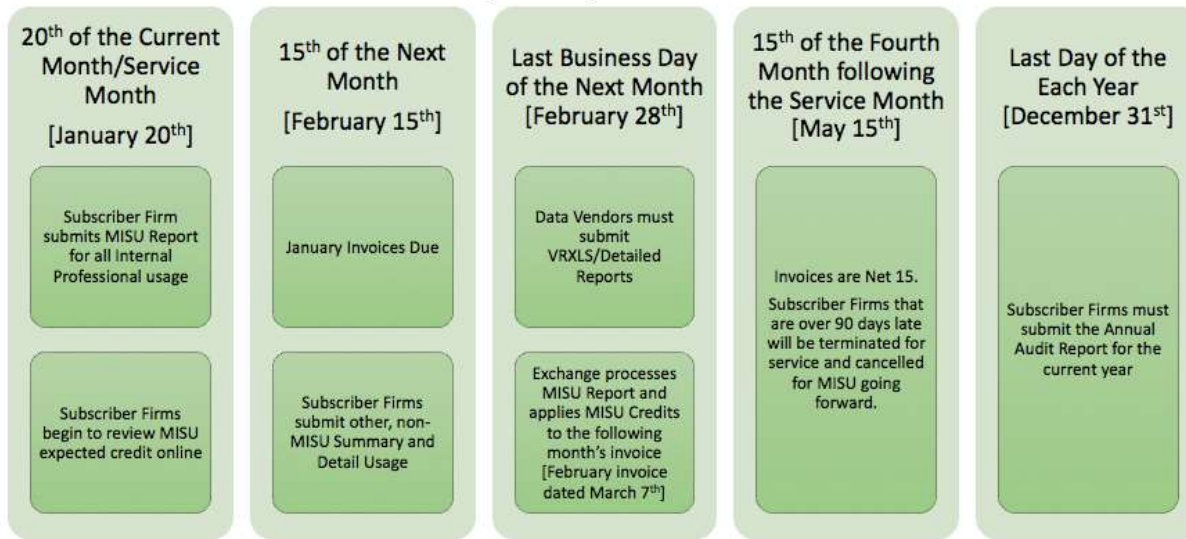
20$^{th}$ of the Current Month/Service Month

[January 20$^{th}$]

Subscriber Firm submits MISU Report for all Internal Professional usage

Subscriber Firms begin to review MISU expected credit online

15$^{th}$ of the Next Month

[February 15$^{th}$]

January Invoices Due

Subscriber Firms submit other, non-MISU Summary and Detail Usage

Last Business Day of the Next Month [February 28$^{th}$]

Data Vendors must submit VRXLS/Detailed Reports

Exchange processes MISU Report and applies MISU Credits to the following month's invoice [February invoice dated March 7$^{th}$]

15$^{th}$ of the Fourth Month following the Service Month [May 15$^{th}$]

Invoices are Net 15.

Subscriber Firms that are over 90 days late will be terminated for service and cancelled for MISU going forward.

Last Day of the Each Year [December 31$^{st}$]

Subscriber Firms must submit the Annual Audit Report for the current year